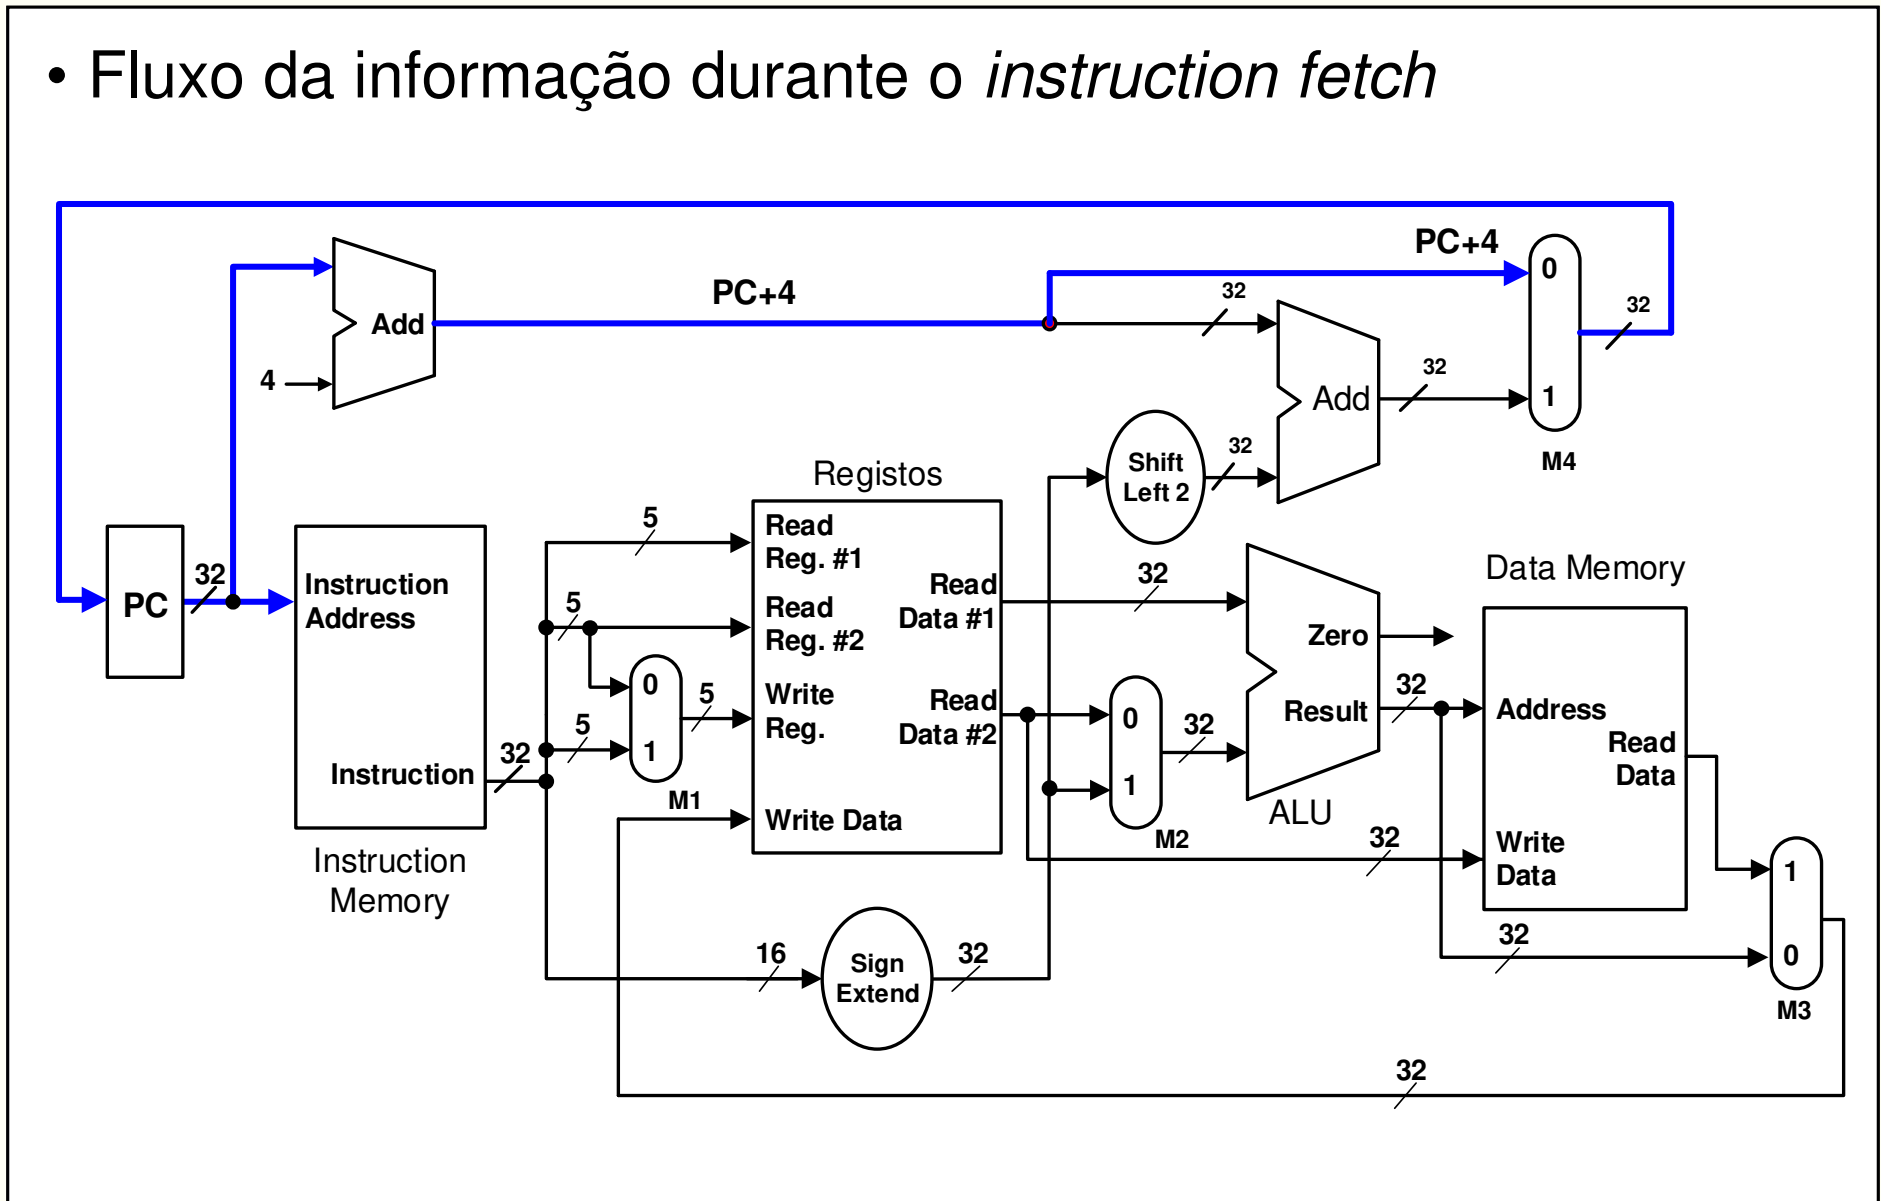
• Fluxo da informação durante o *instruction fetch*

PC+4
PC+4
0
1
M4
32
32
32
32
Add
4
Add
Shift Left 2
Registos
PC
32
Instruction Address
Instruction
Instruction Memory
5
5
5
5
32
0
1
M1
Read Reg. #1
Read Reg. #2
Write Reg.
Write Data
Read Data #1
Read Data #2
32
0
1
M2
32
Zero
Result
ALU
32
Data Memory
Address
Read Data
Write Data
32
32
1
0
M3
16
Sign Extend
32
32